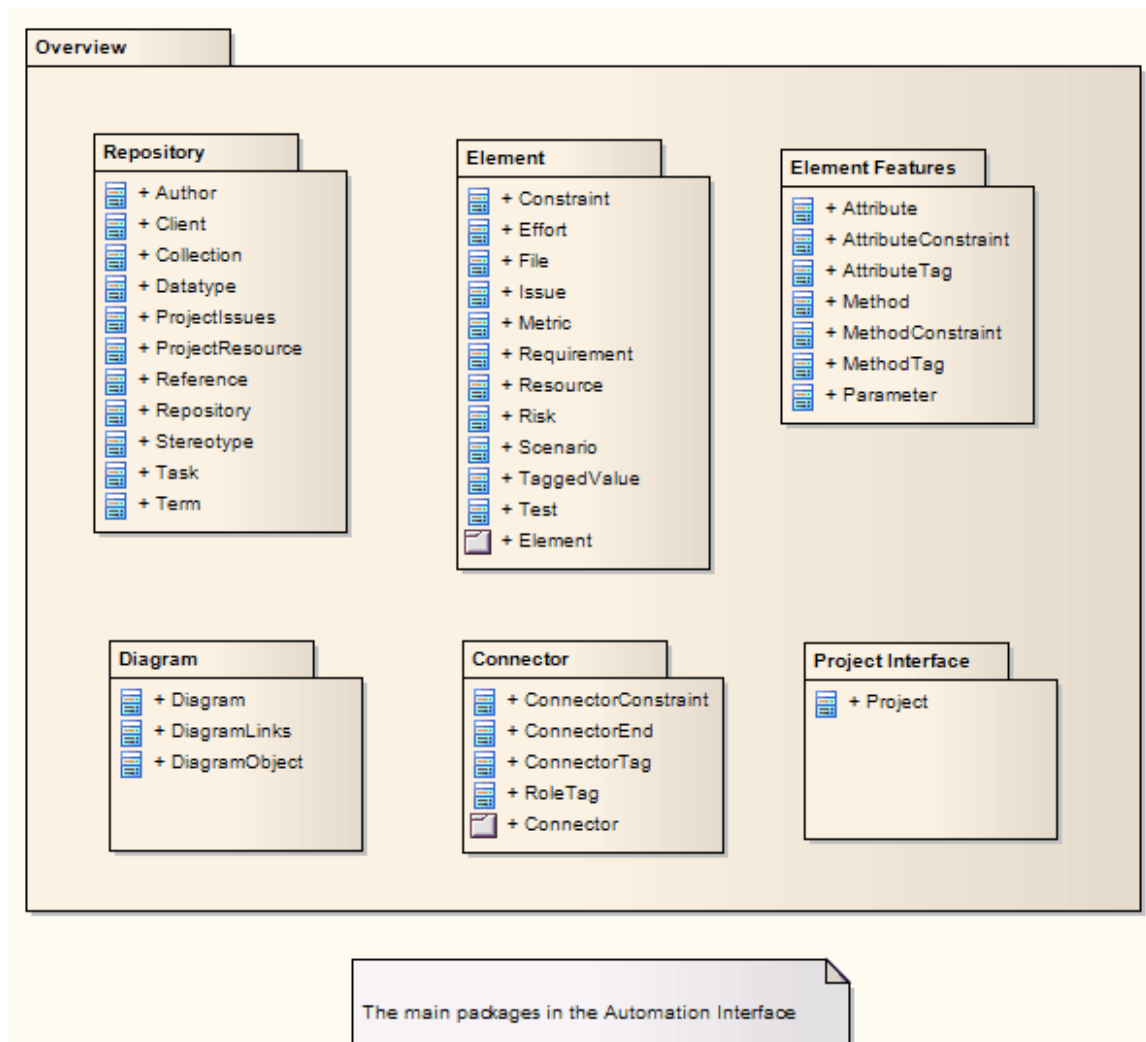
Overview

Repository
+ Author
+ Client
+ Collection
+ Datatype
+ ProjectIssues
+ ProjectResource
+ Reference
+ Repository
+ Stereotype
+ Task
+ Term

Element
+ Constraint
+ Effort
+ File
+ Issue
+ Metric
+ Requirement
+ Resource
+ Risk
+ Scenario
+ TaggedValue
+ Test
+ Element

Element Features
+ Attribute
+ AttributeConstraint
+ AttributeTag
+ Method
+ MethodConstraint
+ MethodTag
+ Parameter

Diagram
+ Diagram
+ DiagramLinks
+ DiagramObject

Connector
+ ConnectorConstraint
+ ConnectorEnd
+ ConnectorTag
+ RoleTag
+ Connector

Project Interface
+ Project

The main packages in the Automation Interface